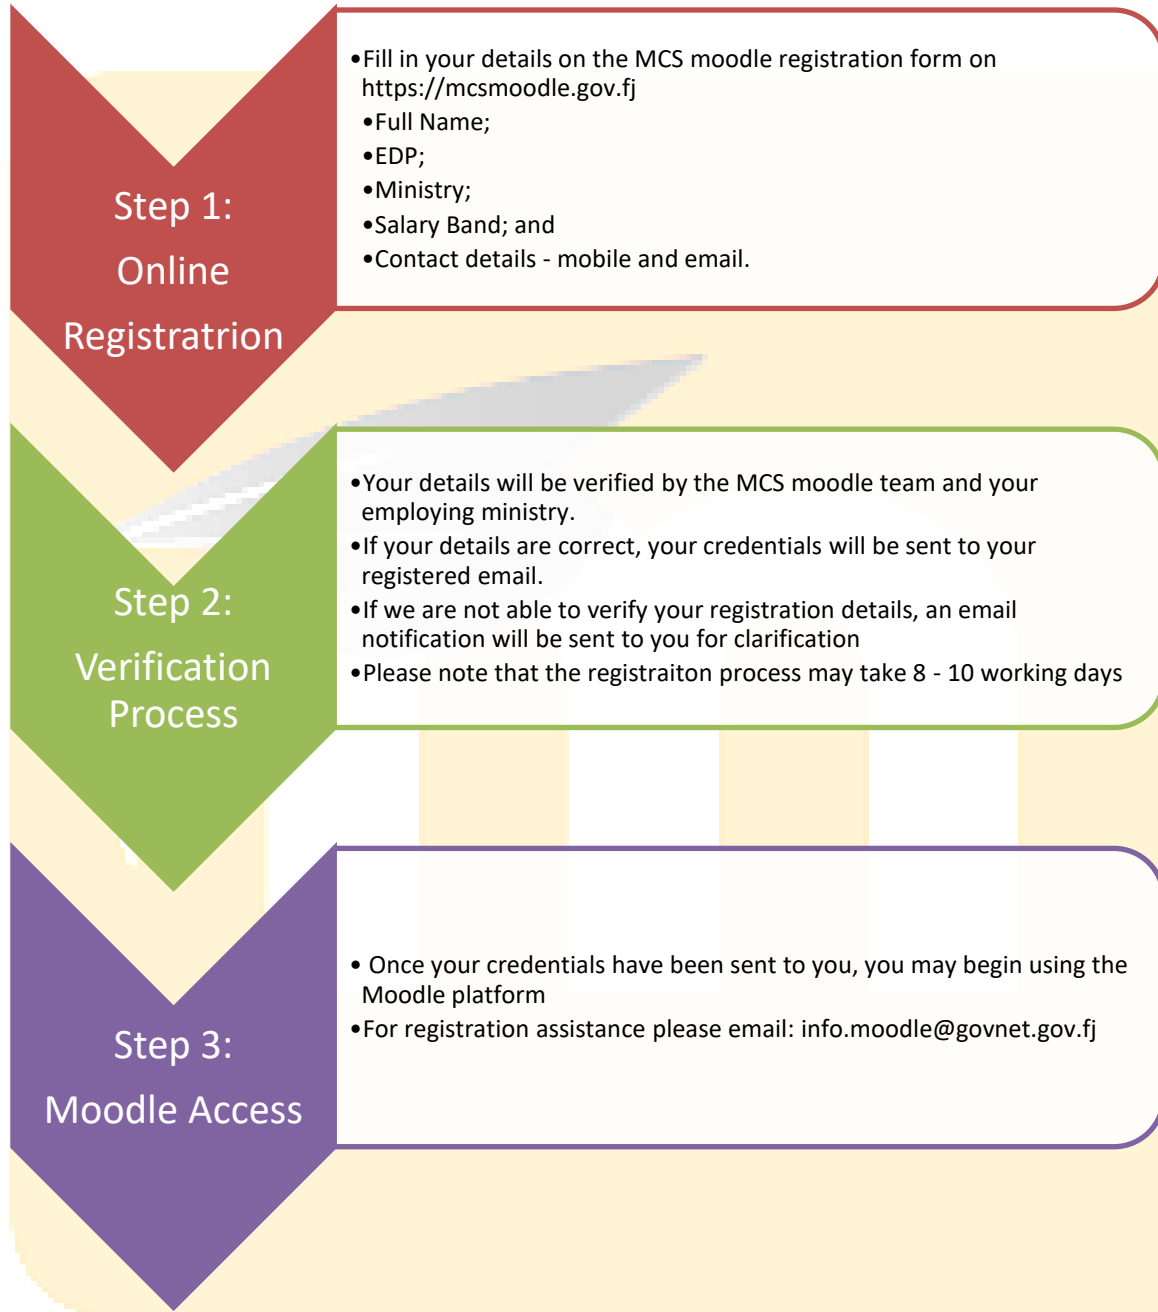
Step 1:
Online
Registratrion

•Fill in your details on the MCS moodle registration form on https://mcsmoodle.gov.fj
•Full Name;
•EDP;
•Ministry;
•Salary Band; and
•Contact details - mobile and email.

Step 2:
Verification Process

•Your details will be verified by the MCS moodle team and your employing ministry.
•If your details are correct, your credentials will be sent to your registered email.
•If we are not able to verify your registration details, an email notification will be sent to you for clarification
•Please note that the registraiton process may take 8 - 10 working days

Step 3:
Moodle Access

• Once your credentials have been sent to you, you may begin using the Moodle platform
•For registration assistance please email: info.moodle@govnet.gov.fj